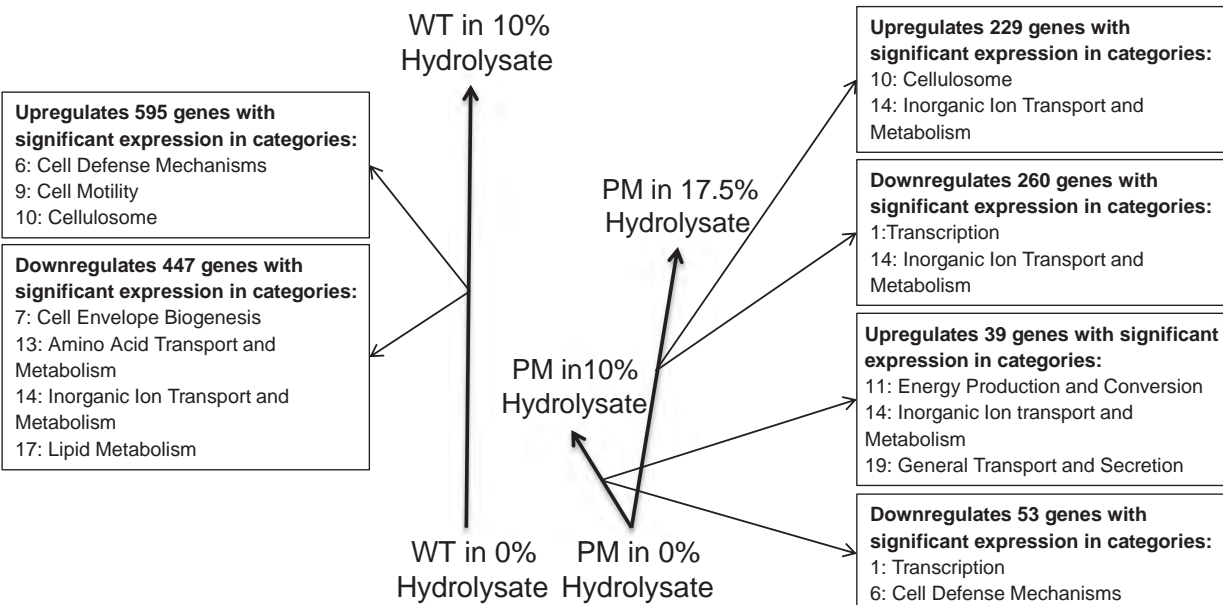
WT in 10% Hydrolysate

Upregulates 595 genes with significant expression in categories:
6: Cell Defense Mechanisms
9: Cell Motility
10: Cellulosome

Downregulates 447 genes with significant expression in categories:
7: Cell Envelope Biogenesis
13: Amino Acid Transport and Metabolism
14: Inorganic Ion Transport and Metabolism
17: Lipid Metabolism

WT in 0% Hydrolysate

PM in 17.5% Hydrolysate

PM in10% Hydrolysate

PM in 0% Hydrolysate

Upregulates 229 genes with significant expression in categories:
10: Cellulosome
14: Inorganic Ion Transport and Metabolism

Downregulates 260 genes with significant expression in categories:
1:Transcription
14: Inorganic Ion Transport and Metabolism

Upregulates 39 genes with significant expression in categories:
11: Energy Production and Conversion
14: Inorganic Ion transport and Metabolism
19: General Transport and Secretion

Downregulates 53 genes with significant expression in categories:
1: Transcription
6: Cell Defense Mechanisms